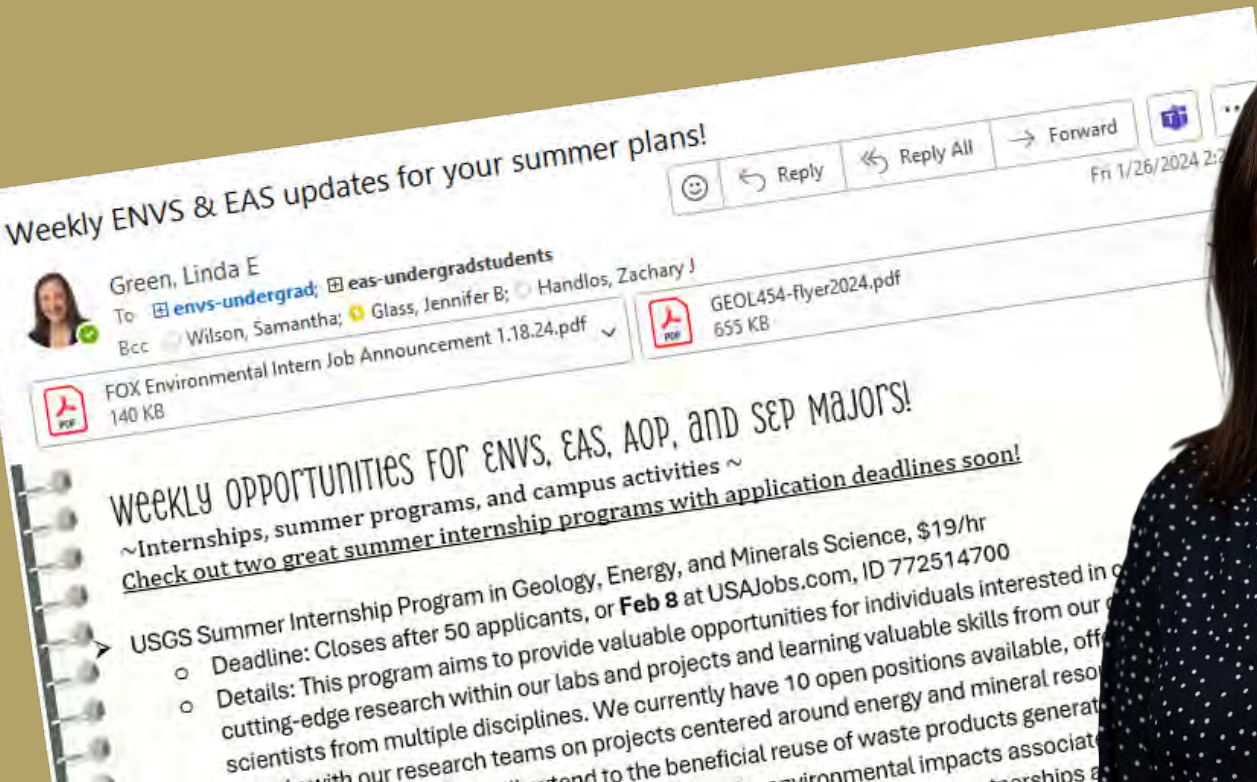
Weekly ENVS & EAS updates for your summer plans!

Reply | Reply All | Forward

Fri 1/26/2024 2:2

Green, Linda E
To ⊞ envs-undergrad; ⊞ eas-undergradstudents
Bcc Wilson, Samantha; Glass, Jennifer B; Handlos, Zachary J

FOX Environmental Intern Job Announcement 1.18.24.pdf
140 KB

GEOL454-flyer2024.pdf
655 KB

Weekly opportunities for ENVS, EAS, AOP, and SEP Majors!
~Internships, summer programs, and campus activities ~
Check out two great summer internship programs with application deadlines soon!

USGS Summer Internship Program in Geology, Energy, and Minerals Science, $19/hr
○ Deadline: Closes after 50 applicants, or **Feb 8** at USAJobs.com, ID 772514700
○ Details: This program aims to provide valuable opportunities for individuals interested in c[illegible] cutting-edge research within our labs and projects and learning valuable skills from our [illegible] scientists from multiple disciplines. We currently have 10 open positions available, off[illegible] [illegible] with our research teams on projects centered around energy and mineral reso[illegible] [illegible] extend to the beneficial reuse of waste products generat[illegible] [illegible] environmental impacts associat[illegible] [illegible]nternships a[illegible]